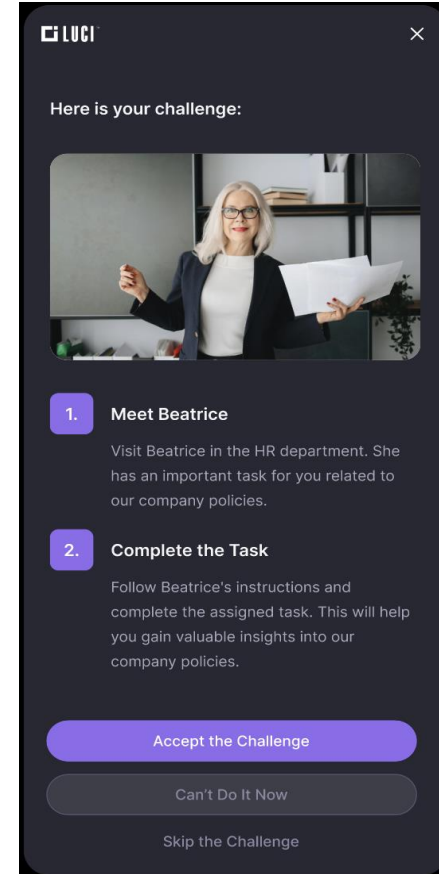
LUCI

×

Here is your challenge:

1. Meet Beatrice

Visit Beatrice in the HR department. She has an important task for you related to our company policies.

2. Complete the Task

Follow Beatrice's instructions and complete the assigned task. This will help you gain valuable insights into our company policies.

Accept the Challenge

Can't Do It Now

Skip the Challenge